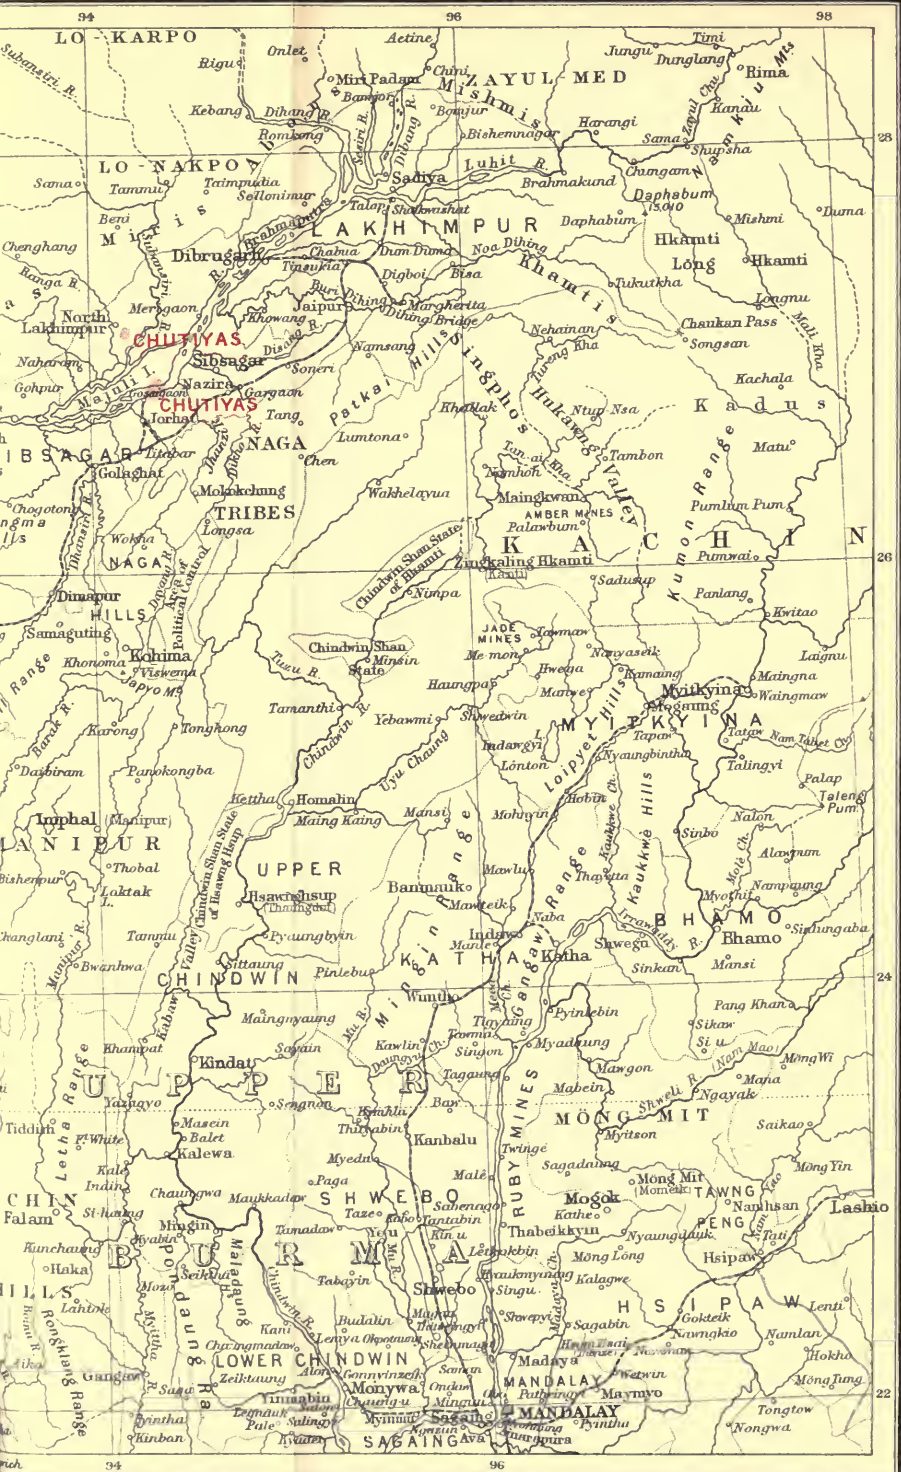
94 96 98

LO-KARPO
Subansiri R.
Rigu
Onlet
Aetine
Miri Padam
Chini
ZAYUL-MED
Jungu
Timi
Dunglang
Rima
Bomjor
Mishmis
Kebang
Dihang R.
Bomjur
Bishemnagar
Harangi
Kanau
Rotung
Sesiri R.
Dibang R.
Sama
Shupsha
28
LO-NAKPOA
Sadiya
Luhit R.
Brahmakund
Chungam
Nam Kiu Mts
Sama
Tammu
Taimpudia
Sellonimur
Daphabum 15,010
Duma
Miris
Talap
Shaikowghat
LAKHIMPUR
Daphabum
Mishmi
Beni
Chenghang
Dibrugarh
Chabua
Dum Duma
Noa Dihing
Hkamti
Long
Hkamti
Tinsukia
Digboi
Bisa
Khamtis
Ranga R.
Buri Dihing
Jaipur
Margherita
Tukutkha
Longnu
North Lakhimpur
Merogaon
Khowang
Dihing Bridge
Mali Kha
Naharani
CHUTIYAS
Sibsagar
Dikhu R.
Namsang
Nehainan
Chaukan Pass
Songsan
Soneri
Singphos
Turong Kha
Gohpur
Majuli I.
Nazira
Gargaon
Kachala
Gosaigaon
CHUTIYAS
Tang
Patkai Hills
Hukawng
Ntup Nsa
Kadus
Jorhat
NAGA
Khaklak
IBSAGAR
Titabar
Lumtona
Matu
Golaghat
Chen
Tan-ai Kha
Tambon
Taimhoh
Valley
Kumon Range
Chogoton
ngma
ills
Mokokchung
Wakhelayua
Maingkwan
AMBER MINES
Pumlum Pum
TRIBES
Palawbum
Longsa
Dhansiri R.
Wokha
KACHIN
26
NAGA
Chindwin Shan State of Hkamti
Zingkaling Hkamti
Pumwai
Area of Political control
(Kanti)
Sadusup
Dimapur
Nimpa
Panlang
HILLS
Doyang R.
Kwitao
Samaguting
JADE MINES
Tawmaw
Laignu
Chindwin Shan State
Minsin
Nanyaseik
Range
Khonoma
Kohima
Me-mon
Hwenga
Kamaing
Maingna
Viswema
Tuzu R.
Haungpa
Myitkyina
Waingmaw
Japvo Mt.
Mawye
Mogaung
Karong
Tonghong
Tamanthi
Yebawmi
Shwedwin
MYITKYINA
Tataw
Nam Tabet Ch.
Barak R.
Chindwin R.
Indawgyi L.
Tapao
Nyaungbintha
Talingyi
Daibiram
Punokongba
Uyu Chaung
Lonton
Loipyet Hills
Palap
Taleng Pum
Imphal
(Manipur)
Kettha
Homalin
Hopin
Nalon
ANIPUR
Maing Kaing
Mansi
Mohnyin
Kaukkwe Ch.
Kaukkwe Hills
Sinbo
Bishenpur
Thobal
Chindwin Shan State of Hsawnghsup
UPPER
Alawmun
Laktak L.
Mawlu
Mole Ch.
Nampaung
Banmauk
Thayetta
Myothit
Hsawnghsup
(Thaungdut)
Mawteik
BHAMO
Irrawaddy R.
Sinlungaba
Nanglani
Naba
Bhamo
Tammu
Pyaungbyin
Mingin Range
Indaw
Shwegu
Manipur R.
Valley
Manle
Gangaw Range
Katha
Sinkan
Mansi
Bwanhwa
Sittaung
KATHA
Kabaw
CHINDWIN
Pinlebu
24
Wuntho
Pyinlebin
Pang Khan
Maingnyaung
Mu R.
Tigyaing
Sikaw
Meza Ch.
Khampat
Kindat
Sawzin
Kawlin
Tawma
Myadaung
Si u
Daungyu Ch.
Singon
Nam Mao
Mong Wi
Letha Range
Yazagyo
UPPER
RUBY MINES
Tagaung
Mawgon
Mana
Shweli R.
Ngayak
Senngnan
Kyaukka
Bayr
Mabein
Tiddim
Ft White
Masein
Thitsabin
Kanbalu
MONG MIT
Saikao
Balet
Myitson
Kale
Kalewa
Twinge
Myedu
Male
Sagadaung
Mong Yin
Indin
Paga
Mong Mit
CHIN
Chaungwa
Maukkadaw
SHWEBO
Mogok
(Momeik)
TAWNG
Falam
Siahung
Sabenago
Kathe
Taze
Kabo
Tantabin
PENG
Nanhsan
Mingin
Tamadaw
Thabeikkyin
Nyaunggauk
Lashio
Yeu
Kin u
Namtu R.
Tati
Kunchaung
Kyabin
Mu R.
Letpanbin
Mong Long
Hsipaw
Haka
BURMA
Pondaung Range
Malagaung
Seikkyi
Tabayin
Shwebo
Kyaukmyaung
Madaya Ch.
Kalagwe
HILLS
Mozo
Chindwin R.
Singu
HSIPAW
Lenti
Lahtore
Myittha R.
Muang
Shwepyi
Sagabin
Gokteik
Rongklang Range
Budalin
Thabeyyin
Namlan
Kani
Lenya Okpotaung
Shebowage
Hsum Hsai
Nawngkio
Hokho
Chaungmadaw
Sonyin
Madaya
LOWER CHINDWIN
Wetwin
Alon
Sonyin
MANDALAY
Mong Tung
Gangaw
Zeiktaung
Gonnyinzeik
Ondaw
Patheingyi
Maymyo
Saw
Yinmabin
Monywa
22
Minguin
Chaung-u
MANDALAY
Tongtow
Pyintha
Saling
Myinmu
Sagaing
Pyintha
Legnadu
Nongwa
Pale
Kinban
Kyaukse
Amarapura
SAGAING
Ava
94 96